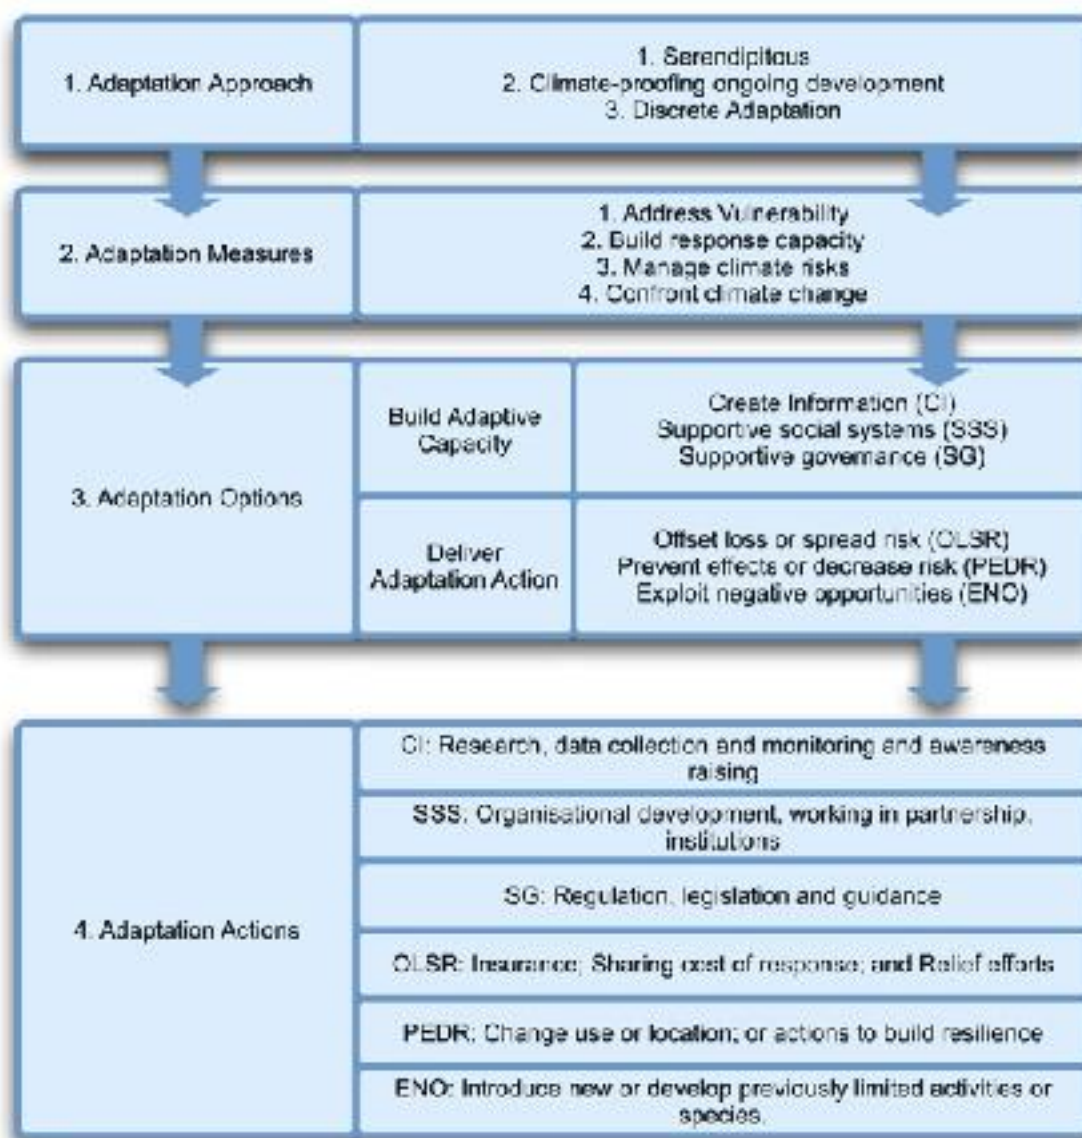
1. Adaptation Approach

1. Serendipitous
2. Climate-proofing ongoing development
3. Discrete Adaptation

2. Adaptation Measures

1. Address Vulnerability
2. Build response capacity
3. Manage climate risks
4. Confront climate change

3. Adaptation Options

Build Adaptive Capacity

Create Information (CI)
Supportive social systems (SSS)
Supportive governance (SG)

Deliver Adaptation Action

Offset loss or spread risk (OLSR)
Prevent effects or decrease risk (PEDR)
Exploit negative opportunities (ENO)

4. Adaptation Actions

CI: Research, data collection and monitoring and awareness raising

SSS: Organisational development, working in partnership, institutions

SG: Regulation, legislation and guidance

OLSR: Insurance; Sharing cost of response; and Relief efforts

PEDR: Change use or location; or actions to build resilience

ENO: Introduce new or develop previously limited activities or species.